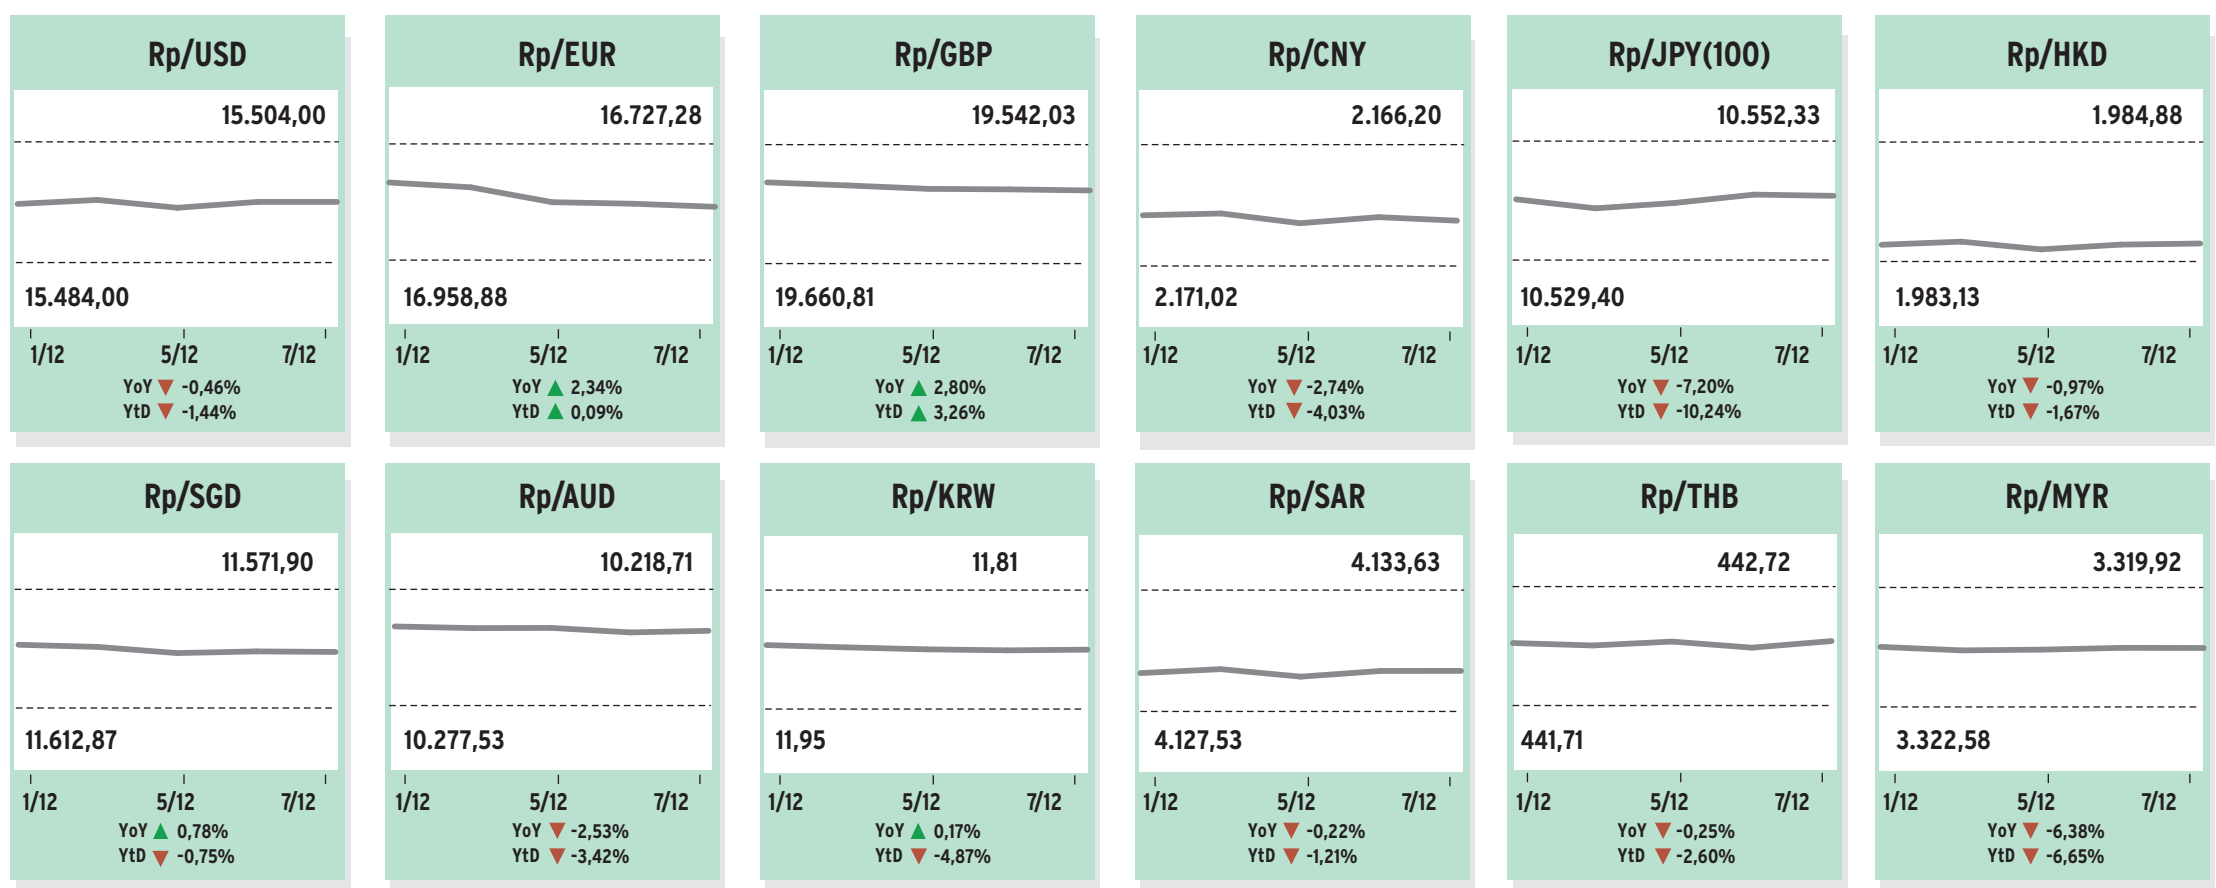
Rp/USD
15.504,00
15.484,00
1/12 5/12 7/12
YoY ▼ -0,46%
YtD ▼ -1,44%

Rp/EUR
16.727,28
16.958,88
1/12 5/12 7/12
YoY ▲ 2,34%
YtD ▲ 0,09%

Rp/GBP
19.542,03
19.660,81
1/12 5/12 7/12
YoY ▲ 2,80%
YtD ▲ 3,26%

Rp/CNY
2.166,20
2.171,02
1/12 5/12 7/12
YoY ▼ -2,74%
YtD ▼ -4,03%

Rp/JPY(100)
10.552,33
10.529,40
1/12 5/12 7/12
YoY ▼ -7,20%
YtD ▼ -10,24%

Rp/HKD
1.984,88
1.983,13
1/12 5/12 7/12
YoY ▼ -0,97%
YtD ▼ -1,67%

Rp/SGD
11.571,90
11.612,87
1/12 5/12 7/12
YoY ▲ 0,78%
YtD ▼ -0,75%

Rp/AUD
10.218,71
10.277,53
1/12 5/12 7/12
YoY ▼ -2,53%
YtD ▼ -3,42%

Rp/KRW
11,81
11,95
1/12 5/12 7/12
YoY ▲ 0,17%
YtD ▼ -4,87%

Rp/SAR
4.133,63
4.127,53
1/12 5/12 7/12
YoY ▼ -0,22%
YtD ▼ -1,21%

Rp/THB
442,72
441,71
1/12 5/12 7/12
YoY ▼ -0,25%
YtD ▼ -2,60%

Rp/MYR
3.319,92
3.322,58
1/12 5/12 7/12
YoY ▼ -6,38%
YtD ▼ -6,65%